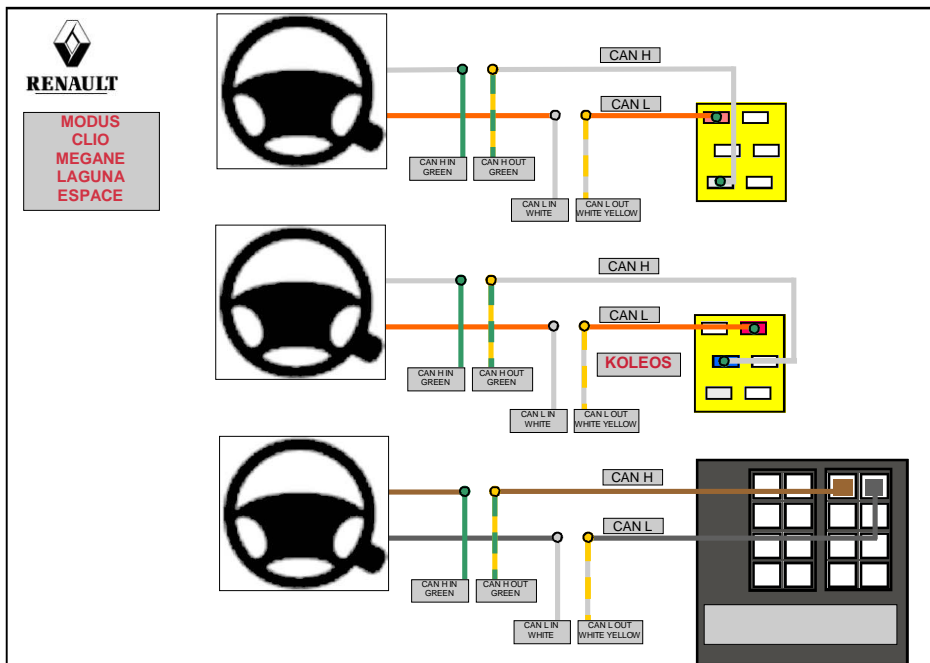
RENAULT

MODUS
CLIO
MEGANE
LAGUNA
ESPACE

CAN H

CAN L

CAN H IN GREEN

CAN H OUT GREEN

CAN L IN WHITE

CAN L OUT WHITE YELLOW

CAN H

CAN L

KOLEOS

CAN H IN GREEN

CAN H OUT GREEN

CAN L IN WHITE

CAN L OUT WHITE YELLOW

CAN H

CAN L

CAN H IN GREEN

CAN H OUT GREEN

CAN L IN WHITE

CAN L OUT WHITE YELLOW